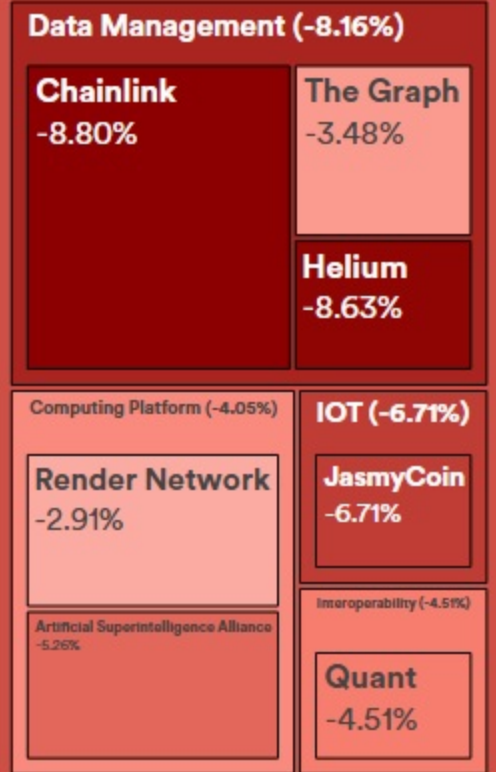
Data Management (-8.16%)

Chainlink
-8.80%

The Graph
-3.48%

Helium
-8.63%

Computing Platform (-4.05%)

Render Network
-2.91%

Artificial Superintelligence Alliance
-5.26%

IOT (-6.71%)

JasmyCoin
-6.71%

Interoperability (-4.51%)

Quant
-4.51%